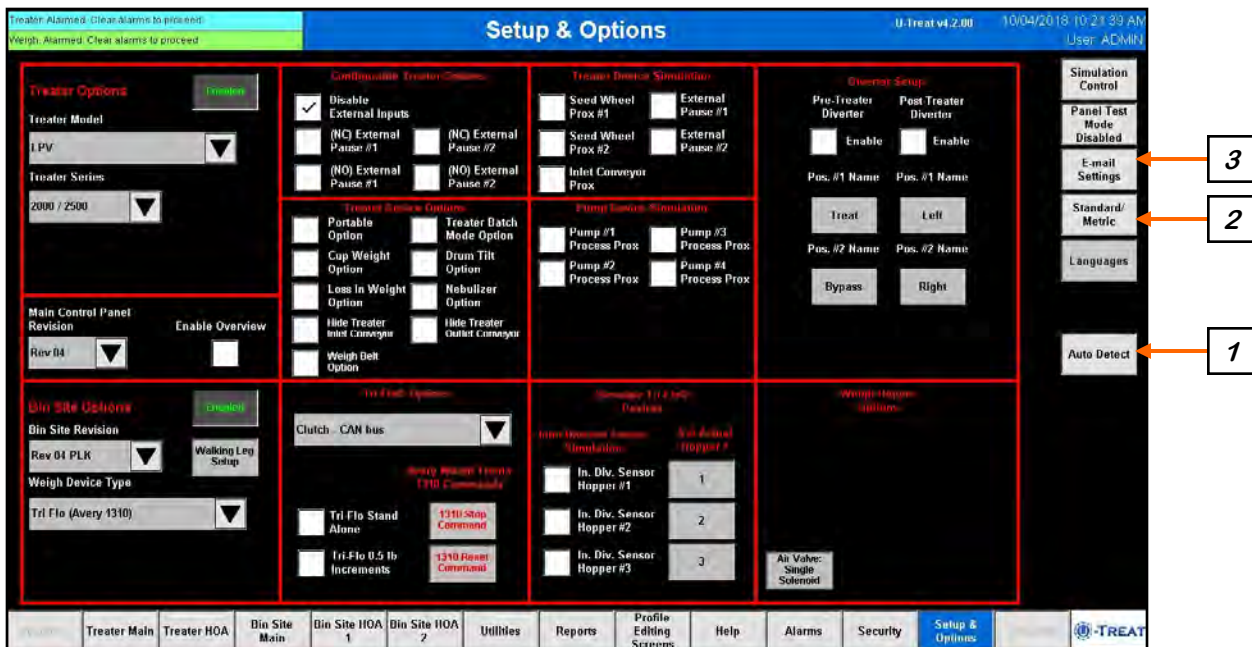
Treater Alarmed. Clear alarms to proceed
Weigh Alarmed. Clear alarms to proceed

Setup & Options

U-Treat v4.2.00
10/04/2018 10:21:39 AM
User: ADMIN

Treater Options
Enabled
Treater Model
LPV
Treater Series
2000 / 2500

Configurable Treater Options
Disable External Inputs
(NC) External Pause #1
(NC) External Pause #2
(NO) External Pause #1
(NO) External Pause #2

Treater Device Simulation
Seed Wheel Prox #1
External Pause #1
Seed Wheel Prox #2
External Pause #2
Inlet Conveyor Prox

Diverter Setup
Pre-Treater Diverter
Post Treater Diverter
Enable
Enable
Pos. #1 Name
Pos. #1 Name
Treat
Left
Pos. #2 Name
Pos. #2 Name
Bypass
Right

Simulation Control
Panel Test Mode Disabled
E-mail Settings
Standard/ Metric
Languages
Auto Detect

3
2
1

Treater Series Options
Portable Option
Treater Batch Mode Option
Cup Weight Option
Drum Tilt Option
Loss In Weight Option
Nebulizer Option
Hide Treater Inlet Conveyor
Hide Treater Outlet Conveyor
Weigh Belt Option

Pump Sensor Simulation
Pump #1 Process Prox
Pump #3 Process Prox
Pump #2 Process Prox
Pump #4 Process Prox

Main Control Panel Revision
Rev 04
Enable Overview

Bin Site Options
Enabled
Bin Site Revision
Rev 04 PLK
Walking Leg Setup
Weigh Device Type
Tri Flo (Avery 1310)

Tri Flo® Options
Clutch - CAN bus
Avery Weigh Tronix 1310 Commands
Tri Flo Stand Alone
1310 Stop Command
Tri-Flo 0.5 lb Increments
1310 Reset Command

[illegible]
Inlet Diverter Sensor Simulation
Tri Actual Hopper #
In. Div. Sensor Hopper #1
1
In. Div. Sensor Hopper #2
2
In. Div. Sensor Hopper #3
3

Weigh Hopper Options
Air Valve: Single Solenoid

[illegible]
Treater Main
Treater HOA
Bin Site Main
Bin Site HOA 1
Bin Site HOA 2
Utilities
Reports
Profile Editing Screens
Help
Alarms
Security
Setup & Options
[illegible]
U-TREAT